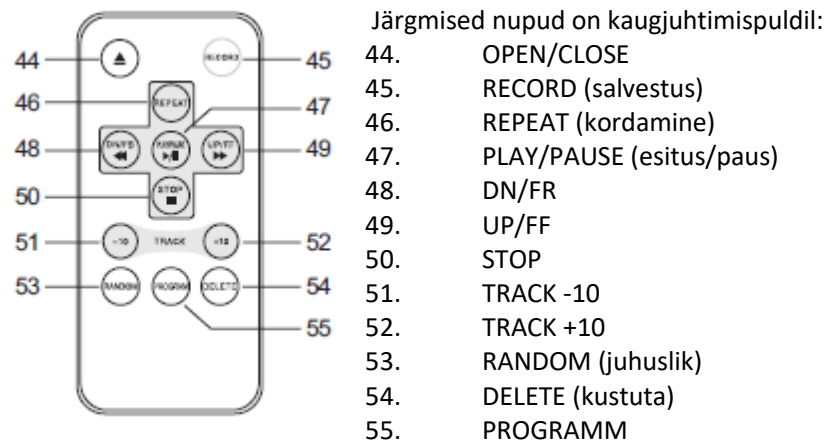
44
▲
RECORD
45
46
REPEAT
47
48
DN/FB
PLAY/PAUSE
UP/FF
49
STOP
50
51
-10
TRACK
+10
52
53
RANDOM
PROGRAM
DELETE
54
55

Järgmised nupud on kaugjuhtimispuldil:
44. OPEN/CLOSE
45. RECORD (salvestus)
46. REPEAT (kordamine)
47. PLAY/PAUSE (esitus/paus)
48. DN/FR
49. UP/FF
50. STOP
51. TRACK -10
52. TRACK +10
53. RANDOM (juhuslik)
54. DELETE (kustuta)
55. PROGRAMM